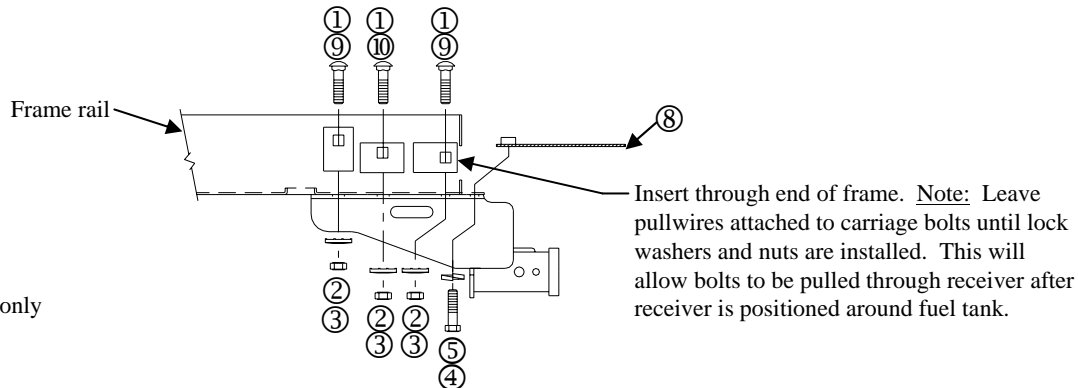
①
⑨

①
⑩

①
⑨

Frame rail

⑧

Insert through end of frame. Note: Leave pullwires attached to carriage bolts until lock washers and nuts are installed. This will allow bolts to be pulled through receiver after receiver is positioned around fuel tank.

only

②
③

②
③

②
③

⑤
④